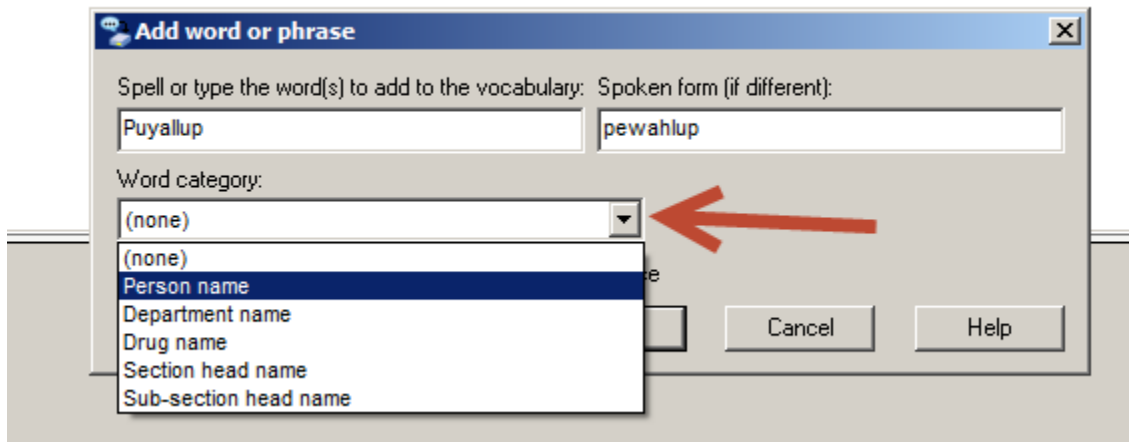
Add word or phrase

Spell or type the word(s) to add to the vocabulary:

Puyallup

Spoken form (if different):

pewahlup

Word category:

(none)

(none)
Person name
Department name
Drug name
Section head name
Sub-section head name

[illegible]e

Cancel

Help